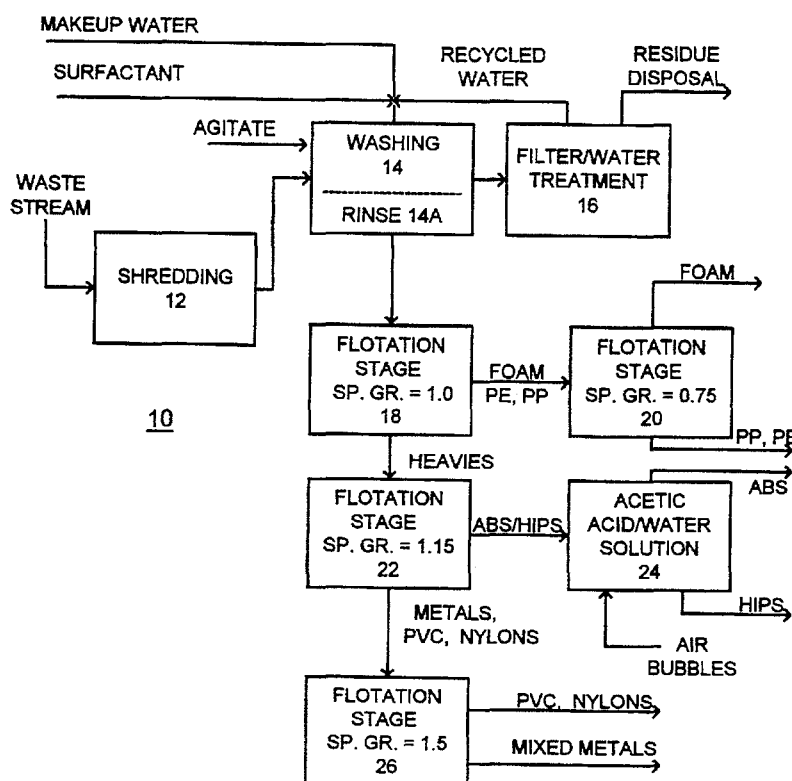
MAKEUP WATER

SURFACTANT

RECYCLED WATER

RESIDUE DISPOSAL

AGITATE

WASHING 14

RINSE 14A

FILTER/WATER TREATMENT 16

WASTE STREAM

SHREDDING 12

FOAM

FLOTATION STAGE SP. GR. = 1.0 18

FOAM PE, PP

FLOTATION STAGE SP. GR. = 0.75 20

PP, PE

10

HEAVIES

FLOTATION STAGE SP. GR. = 1.15 22

ABS/HIPS

ACETIC ACID/WATER SOLUTION 24

ABS

HIPS

AIR BUBBLES

METALS, PVC, NYLONS

FLOTATION STAGE SP. GR. = 1.5 26

PVC, NYLONS

MIXED METALS